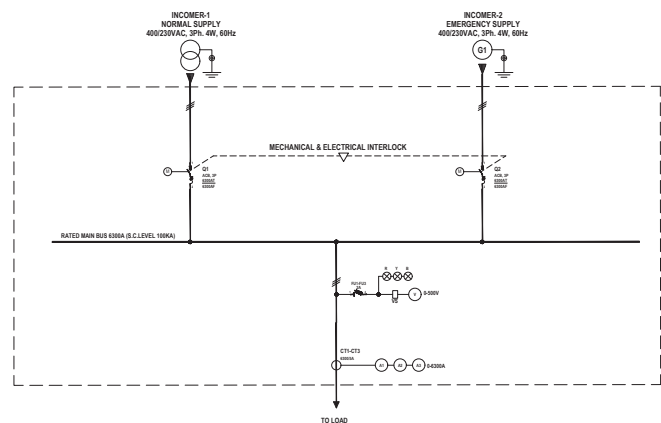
INCOMER-1
NORMAL SUPPLY
400/230VAC, 3Ph. 4W, 60Hz

INCOMER-2
EMERGENCY SUPPLY
400/230VAC, 3Ph. 4W, 60Hz

G1

MECHANICAL & ELECTRICAL INTERLOCK

Q1
ACB, 3P
6300AT
6300AF

Q2
ACB, 3P
6300AT
6300AF

RATED MAIN BUS 6300A (S.C.LEVEL 100KA)

R Y B

FU1-FU3
2A

V 0-500V

VS

CT1-CT3
6300/5A

A1 A2 A3 0-6300A

TO LOAD